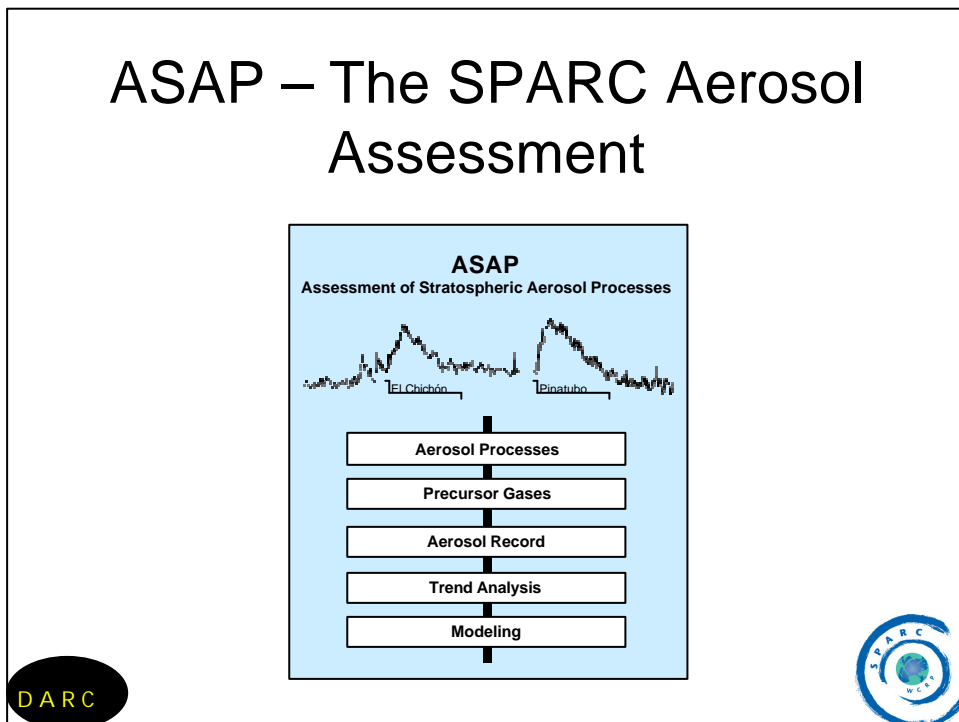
ASAP – The SPARC Aerosol Assessment

ASAP
Assessment of Stratospheric Aerosol Processes

El Chichón

Pinatubo

Aerosol Processes

Precursor Gases

Aerosol Record

Trend Analysis

Modeling

DARC

SPARC

WCRP